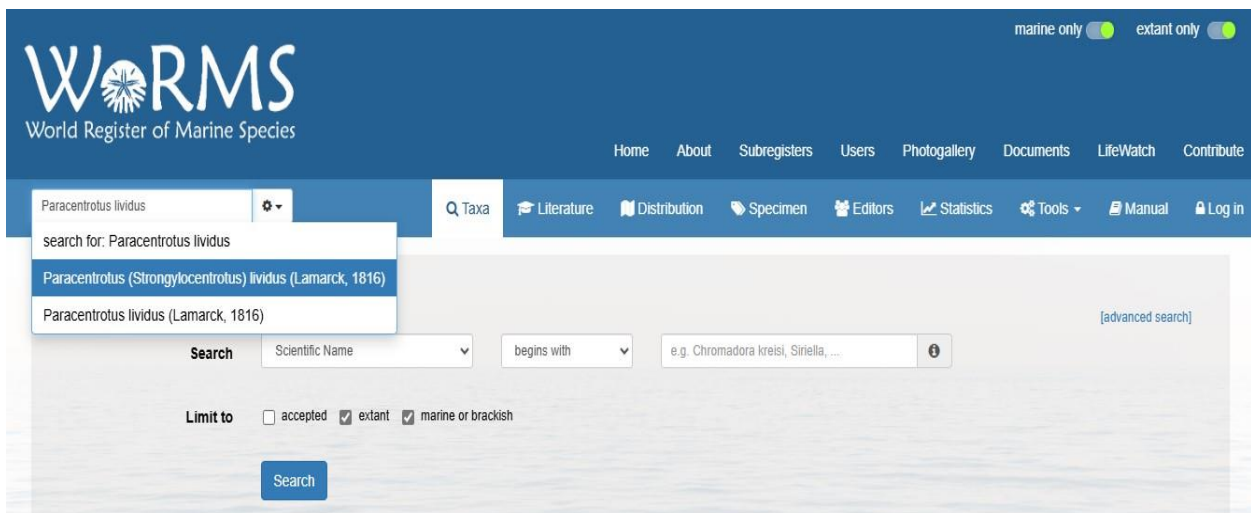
marine only extant only

WoRMS
World Register of Marine Species

Home About Subregisters Users Photogallery Documents LifeWatch Contribute

Paracentrotus lividus

Taxa Literature Distribution Specimen Editors Statistics Tools Manual Log in

search for: Paracentrotus lividus
Paracentrotus (Strongylocentrotus) lividus (Lamarck, 1816)
Paracentrotus lividus (Lamarck, 1816)

[advanced search]

Search Scientific Name begins with e.g. Chromadora kreisi, Siriella, ...

Limit to accepted extant marine or brackish

Search